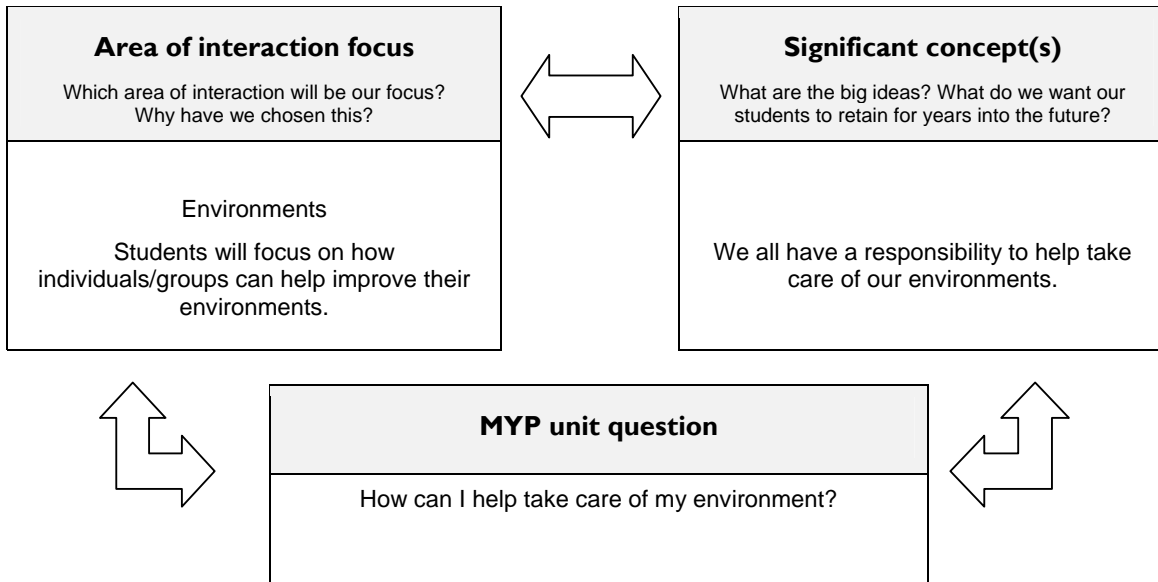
**Area of interaction focus**

Which area of interaction will be our focus? Why have we chosen this?

Environments

Students will focus on how individuals/groups can help improve their environments.

**Significant concept(s)**

What are the big ideas? What do we want our students to retain for years into the future?

We all have a responsibility to help take care of our environments.

**MYP unit question**

How can I help take care of my environment?